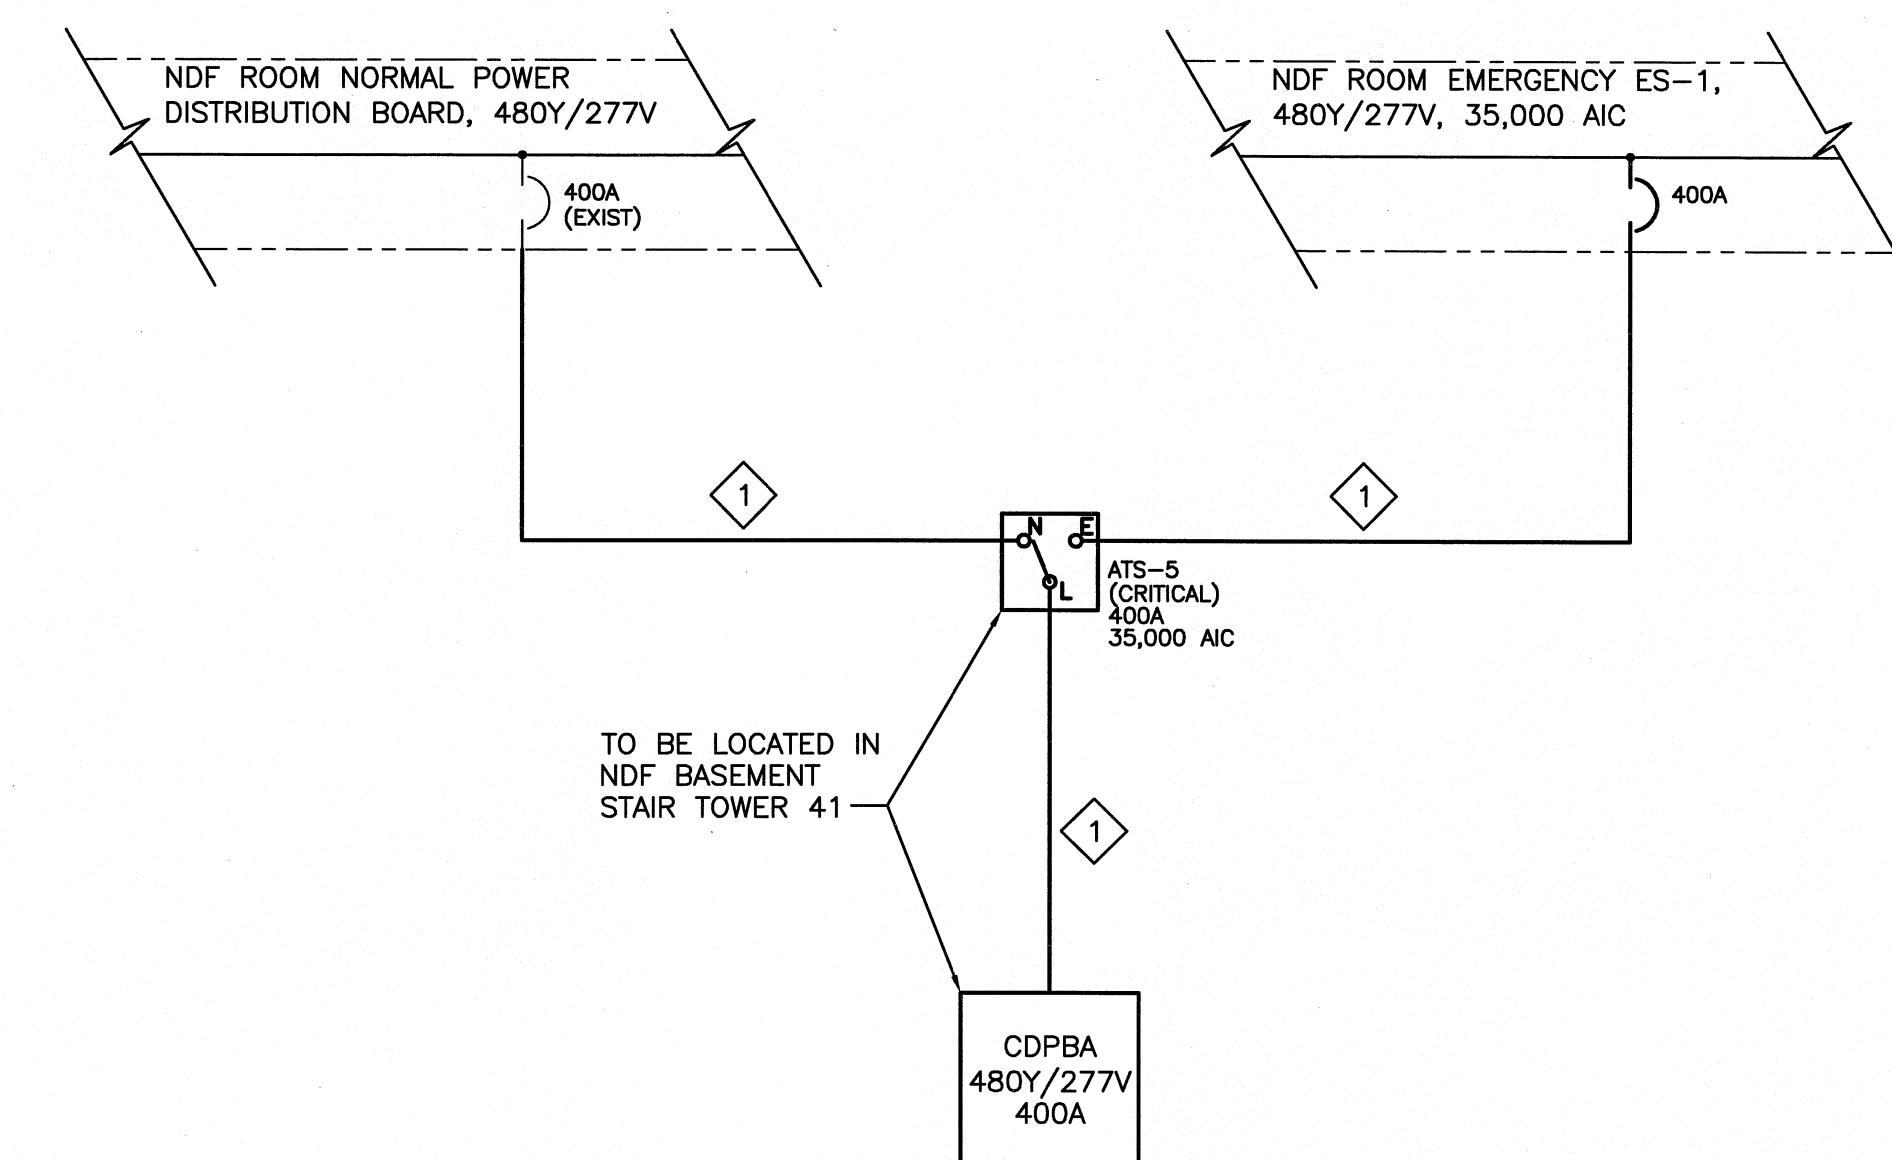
NDF ROOM NORMAL POWER DISTRIBUTION BOARD, 480Y/277V

400A
(EXIST)

NDF ROOM EMERGENCY ES-1, 480Y/277V, 35,000 AIC

400A

1

1

N

E

L

ATS-5
(CRITICAL)
400A
35,000 AIC

TO BE LOCATED IN NDF BASEMENT STAIR TOWER 41

1

CDPBA
480Y/277V
400A